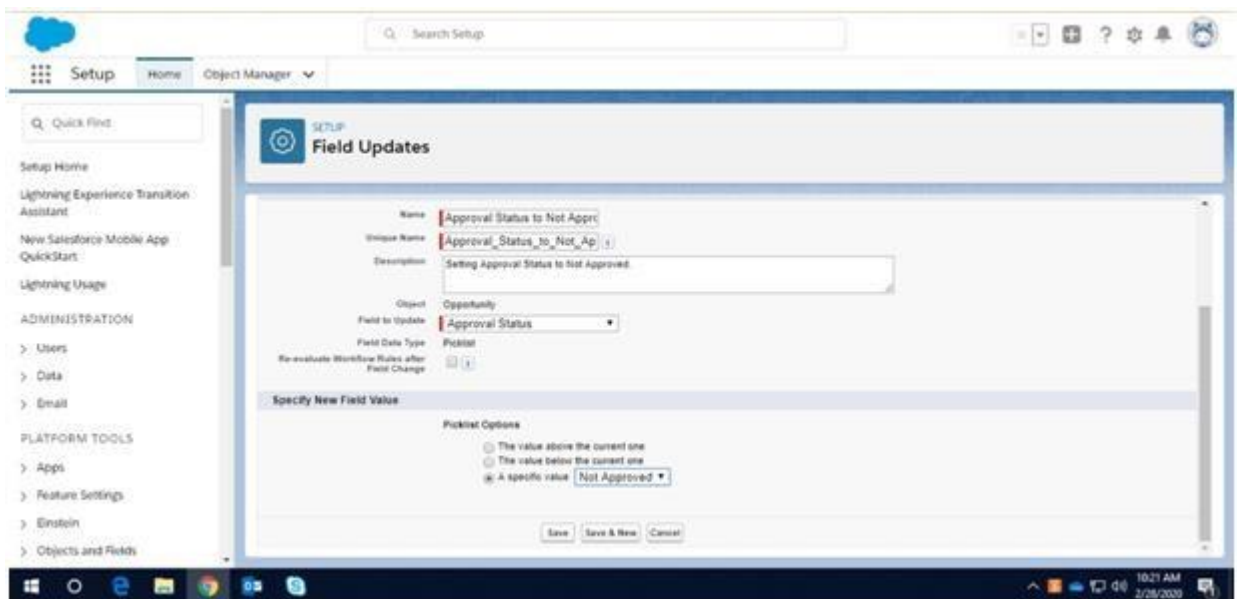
Search Setup

Setup Home Object Manager

Quick Find

Setup Home

Lightning Experience Transition Assistant

New Salesforce Mobile App QuickStart

Lightning Usage

ADMINISTRATION

> Users

> Data

> Email

PLATFORM TOOLS

> Apps

> Feature Settings

> Einstein

> Objects and Fields

SETUP
Field Updates

Name: Approval Status to Not Appro

Unique Name: Approval_Status_to_Not_Ap i

Description: Setting Approval Status to Not Approved.

Object: Opportunity

Field to Update: Approval Status

Field Data Type: Picklist

Re-evaluate Workflow Rules after Field Change: i

Specify New Field Value

Picklist Options

The value above the current one

The value below the current one

A specific value Not Approved

Save Save & New Cancel

10:21 AM 2/28/2020